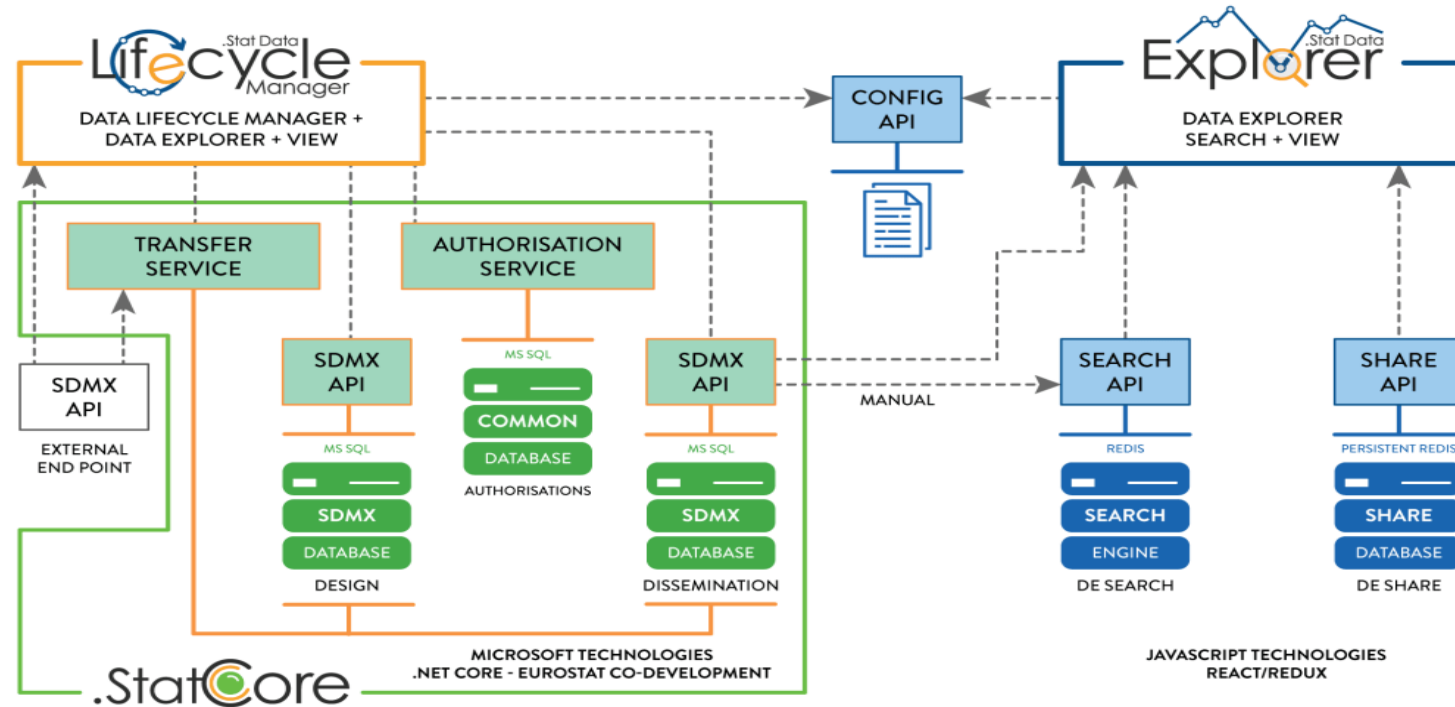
.Stat Data Lifecycle Manager

DATA LIFECYCLE MANAGER + DATA EXPLORER + VIEW

CONFIG API

.Stat Data Explorer

DATA EXPLORER SEARCH + VIEW

TRANSFER SERVICE

AUTHORISATION SERVICE

SDMX API

EXTERNAL END POINT

SDMX API

MS SQL

SDMX

DATABASE

DESIGN

MS SQL

COMMON

DATABASE

AUTHORISATIONS

SDMX API

MS SQL

SDMX

DATABASE

DISSEMINATION

MANUAL

SEARCH API

REDIS

SEARCH

ENGINE

DE SEARCH

SHARE API

PERSISTENT REDIS

SHARE

DATABASE

DE SHARE

MICROSOFT TECHNOLOGIES
.NET CORE - EUROSTAT CO-DEVELOPMENT

.StatCore

JAVASCRIPT TECHNOLOGIES
REACT/REDUX